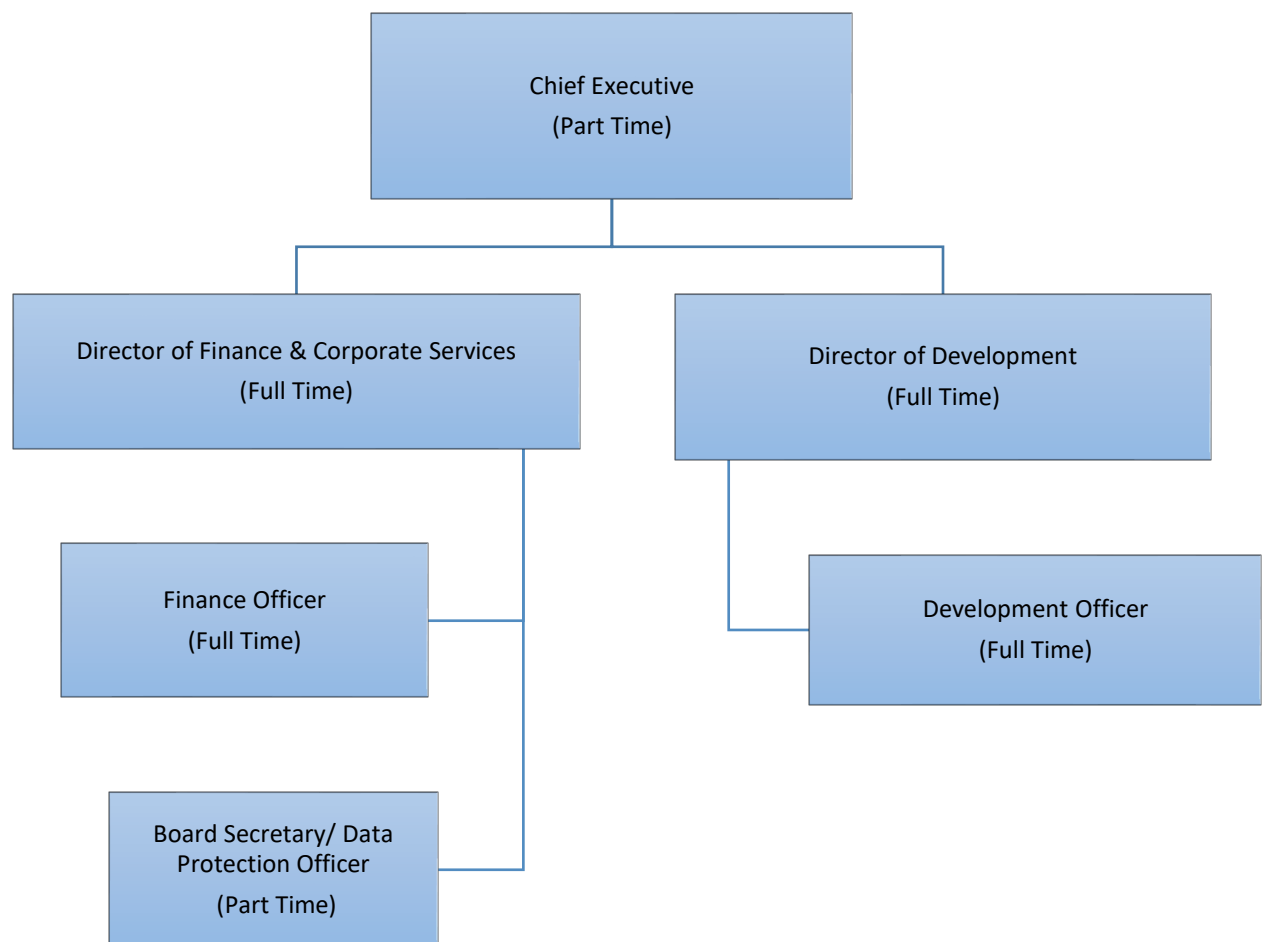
Chief Executive
(Part Time)

Director of Finance & Corporate Services
(Full Time)

Director of Development
(Full Time)

Finance Officer
(Full Time)

Development Officer
(Full Time)

Board Secretary/ Data Protection Officer
(Part Time)